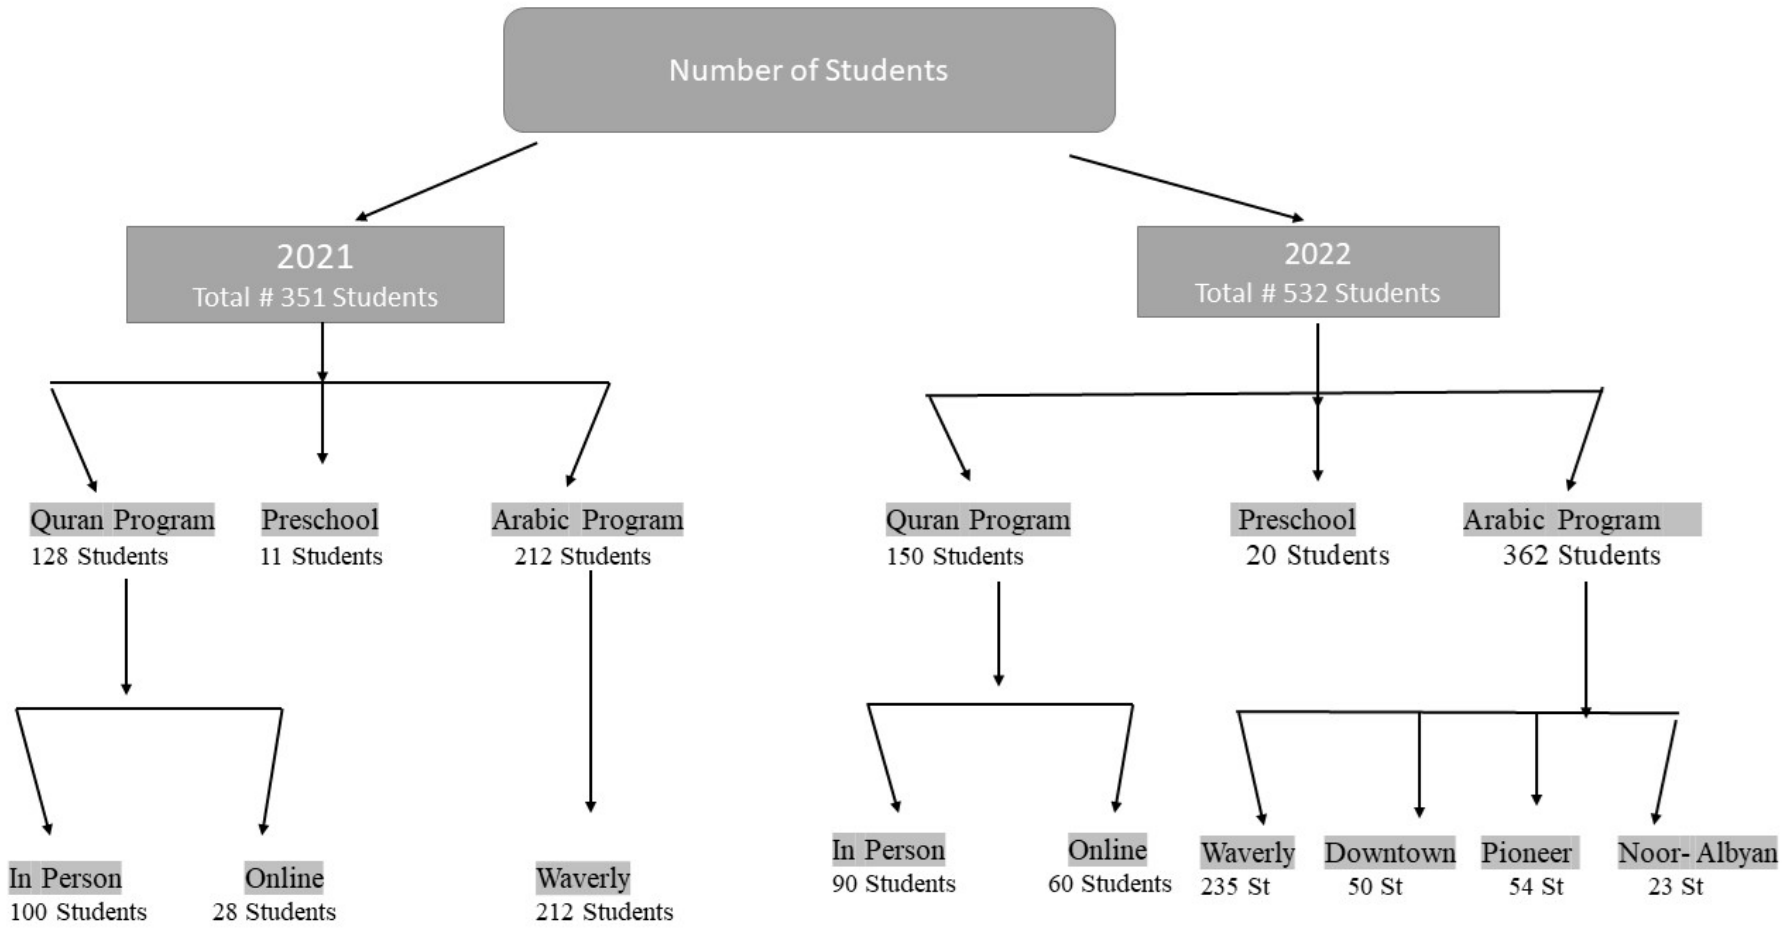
Number of Students

2021
Total # 351 Students

2022
Total # 532 Students

Quran Program
128 Students

Preschool
11 Students

Arabic Program
212 Students

Quran Program
150 Students

Preschool
20 Students

Arabic Program
362 Students

In Person
100 Students

Online
28 Students

Waverly
212 Students

In Person
90 Students

Online
60 Students

Waverly
235 St

Downtown
50 St

Pioneer
54 St

Noor- Albyan
23 St